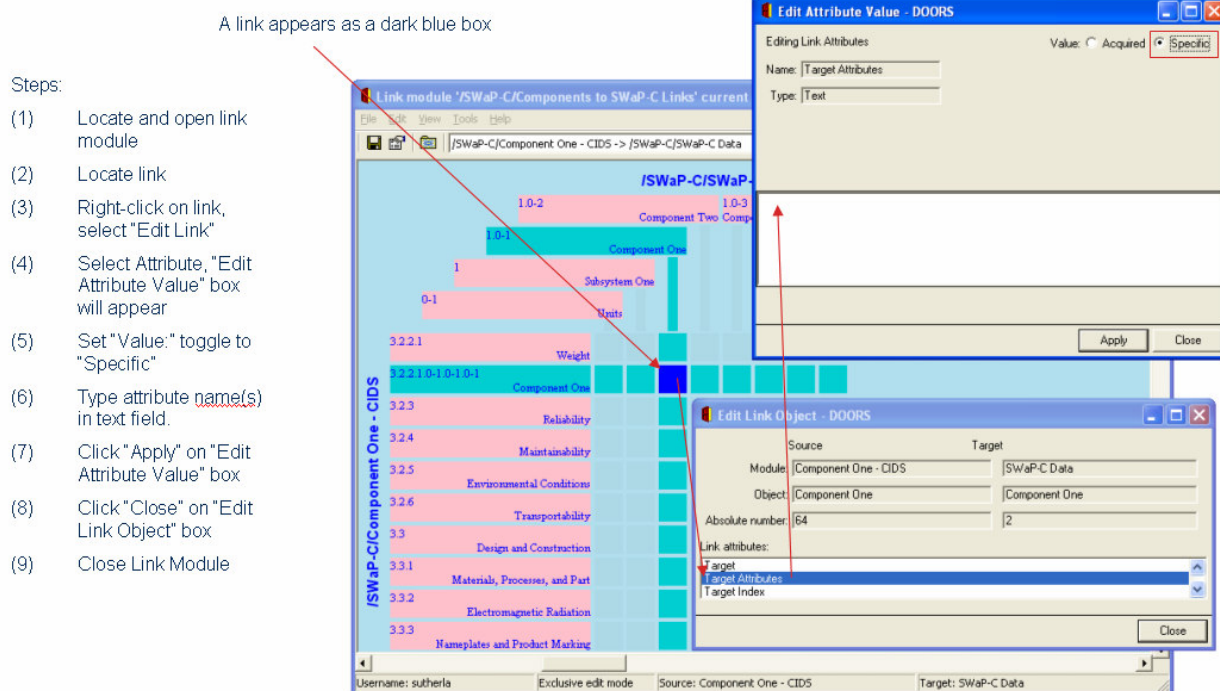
A link appears as a dark blue box

Steps:

(1) Locate and open link module

(2) Locate link

(3) Right-click on link, select "Edit Link"

(4) Select Attribute, "Edit Attribute Value" box will appear

(5) Set "Value:" toggle to "Specific"

(6) Type attribute name(s) in text field.

(7) Click "Apply" on "Edit Attribute Value" box

(8) Click "Close" on "Edit Link Object" box

(9) Close Link Module

Link module '/SWaP-C/Components to SWaP-C Links' current

File Edit View Tools Help

/SWaP-C/Component One - CIDS -> /SWaP-C/SWaP-C Data

/SWaP-C/SWaP-

1.0-2 Component Two
1.0-3 Comp
1.0-1 Component One
1 Subsystem One
0-1 Units
3.2.2.1 Weight
3.2.2.1.0-1.0-1.0-1 Component One
3.2.3 Reliability
3.2.4 Maintainability
3.2.5 Environmental Conditions
3.2.6 Transportability
3.3 Design and Construction
3.3.1 Materials, Processes, and Part
3.3.2 Electromagnetic Radiation
3.3.3 Nameplates and Product Marking

/SWaP-C/Component One - CIDS

Username: sutherla | Exclusive edit mode | Source: Component One - CIDS | Target: SWaP-C Data

Edit Attribute Value - DOORS

Editing Link Attributes

Value: Acquired Specific

Name: Target Attributes

Type: Text

Apply Close

Edit Link Object - DOORS

Source Target

Module: Component One - CIDS SWaP-C Data

Object: Component One Component One

Absolute number: 64 2

Link attributes:

Target
Target Attributes
Target Index

Close